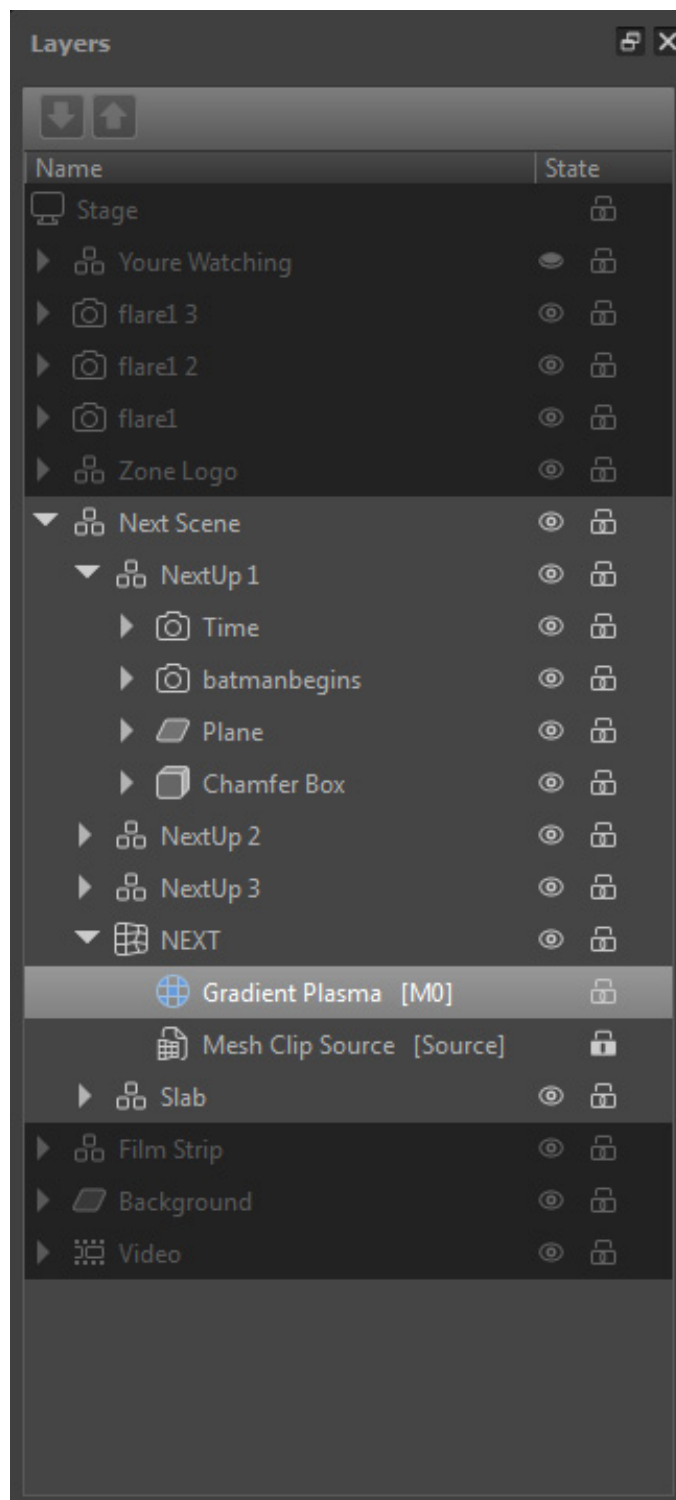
Layers

| Name | State |
|---|---|
| Stage | |
| Youre Watching | |
| flare1 3 | |
| flare1 2 | |
| flare1 | |
| Zone Logo | |
| Next Scene | |
| NextUp 1 | |
| Time | |
| batmanbegins | |
| Plane | |
| Chamfer Box | |
| NextUp 2 | |
| NextUp 3 | |
| NEXT | |
| Gradient Plasma [M0] | |
| Mesh Clip Source [Source] | |
| Slab | |
| Film Strip | |
| Background | |
| Video | |